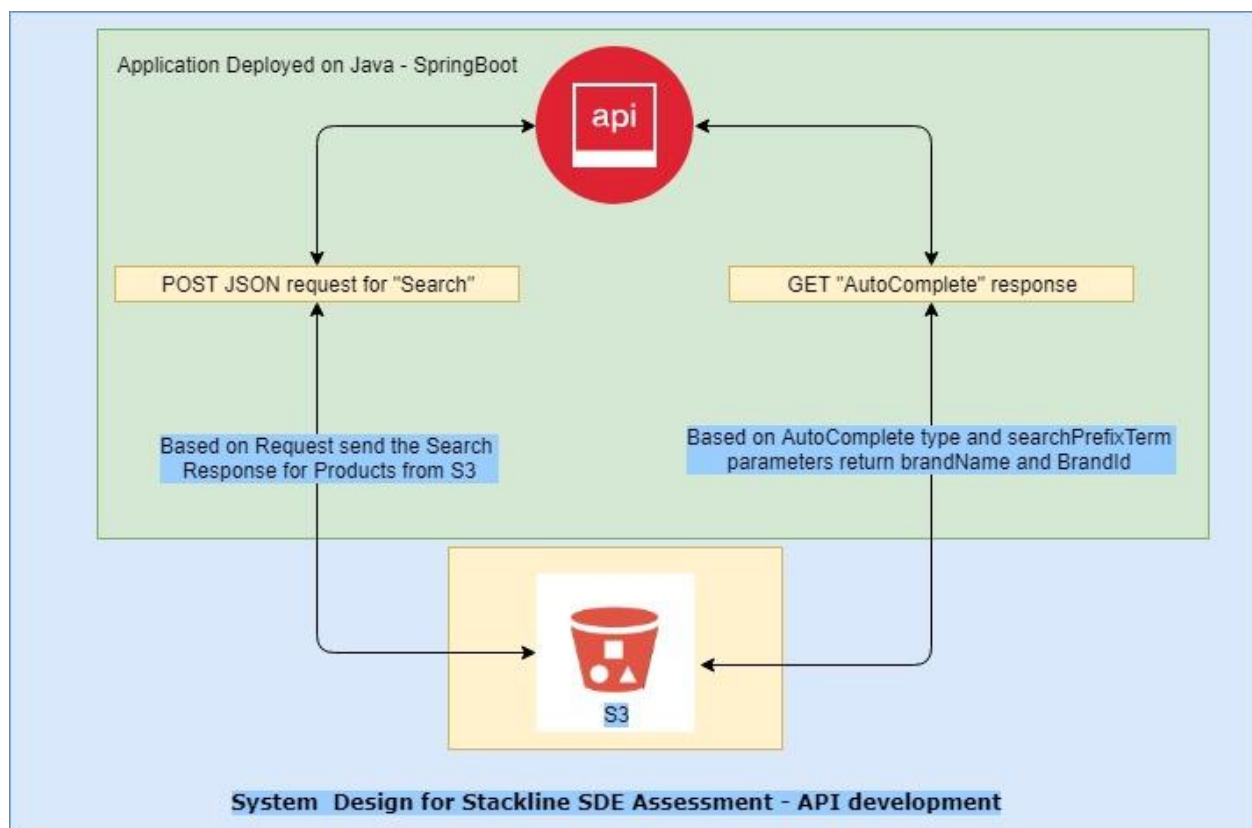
Application Deployed on Java - SpringBoot

api

POST JSON request for "Search"

GET "AutoComplete" response

Based on Request send the Search Response for Products from S3

Based on AutoComplete type and searchPrefixTerm parameters return brandName and BrandId

S3

System Design for Stackline SDE Assessment - API development